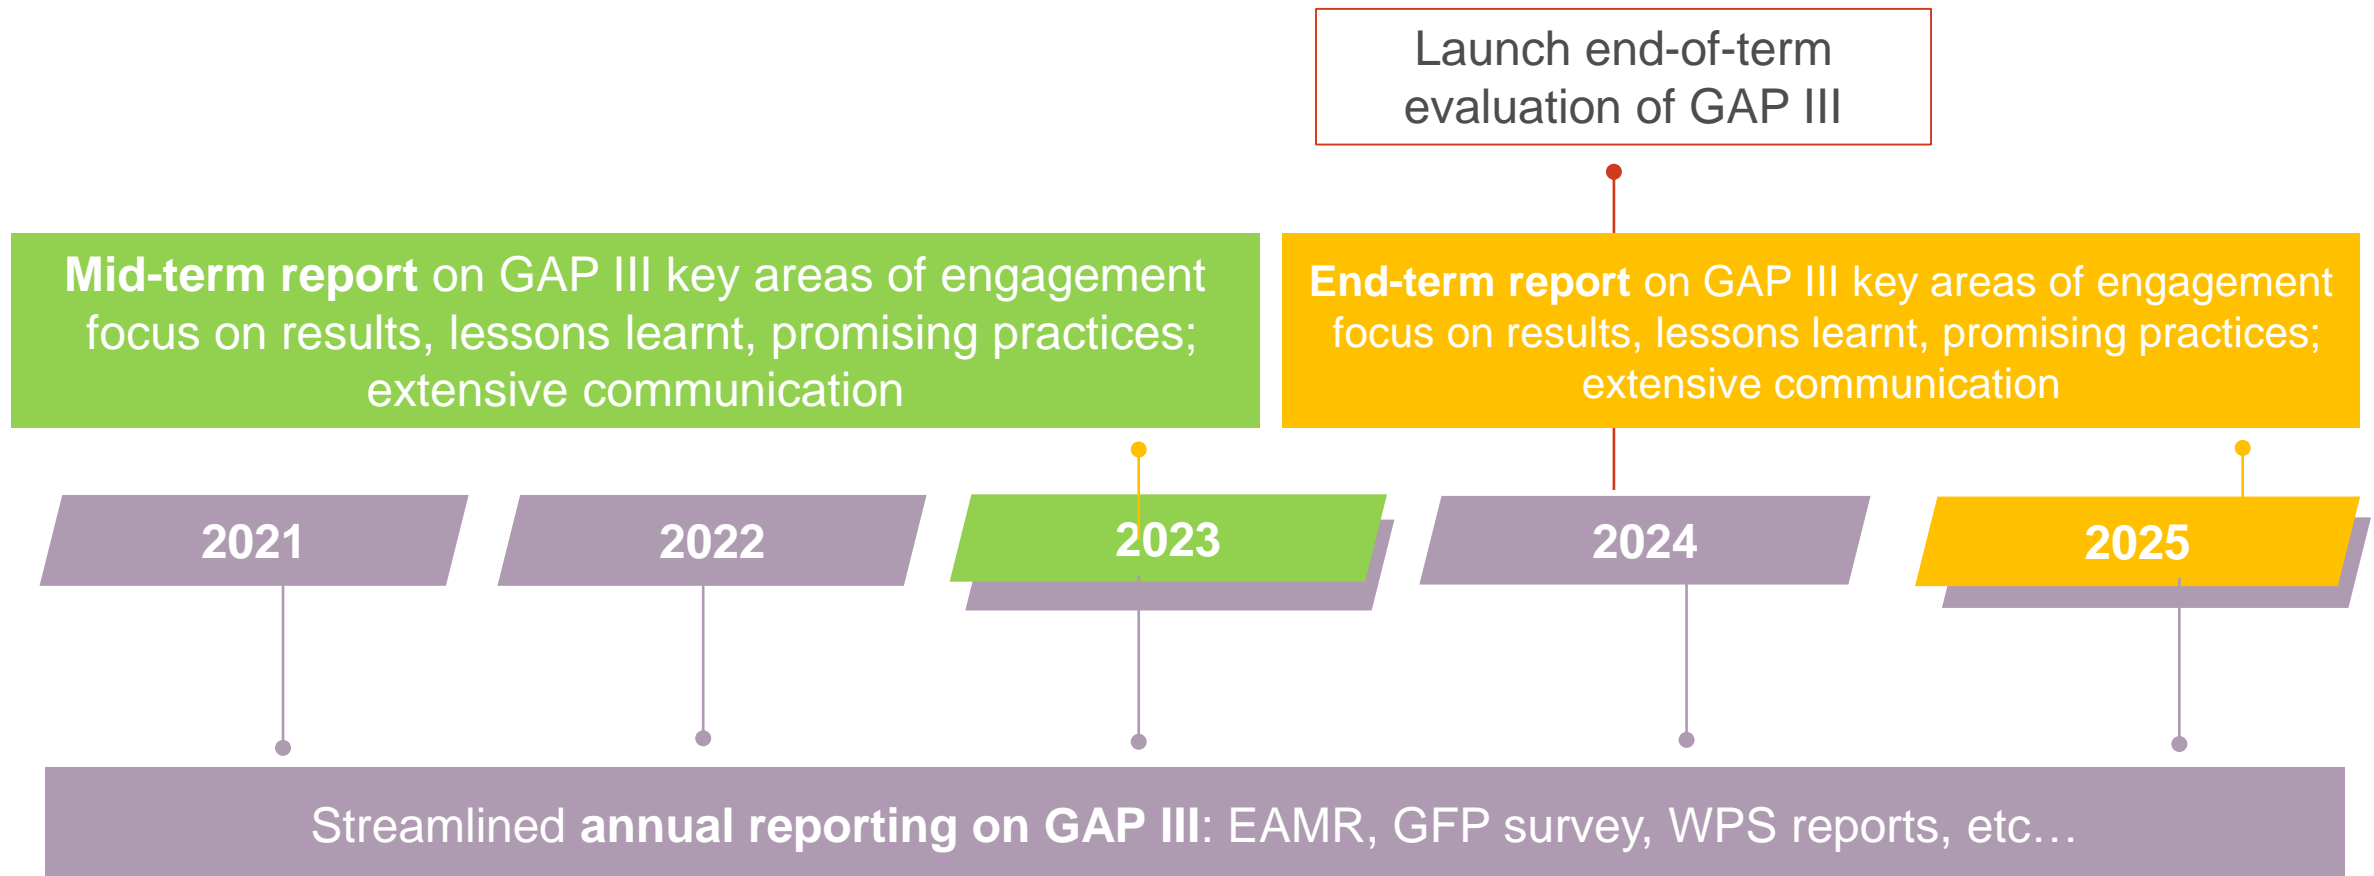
Launch end-of-term evaluation of GAP III

Mid-term report on GAP III key areas of engagement focus on results, lessons learnt, promising practices; extensive communication

End-term report on GAP III key areas of engagement focus on results, lessons learnt, promising practices; extensive communication

2021

2022

2023

2024

2025

Streamlined annual reporting on GAP III: EAMR, GFP survey, WPS reports, etc…